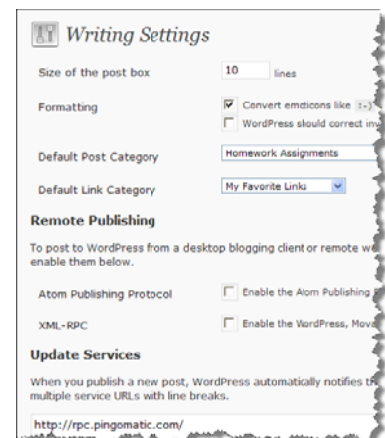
Writing Settings

Size of the post box 10 lines

Formatting

Convert emoticons like :-)

WordPress should correct inv

Default Post Category Homework Assignments

Default Link Category My Favorite Links

Remote Publishing

To post to WordPress from a desktop blogging client or remote w enable them below.

Atom Publishing Protocol Enable the Atom Publishing

XML-RPC Enable the WordPress, Mova

Update Services

When you publish a new post, WordPress automatically notifies th multiple service URLs with line breaks.

http://rpc.pingomatic.com/